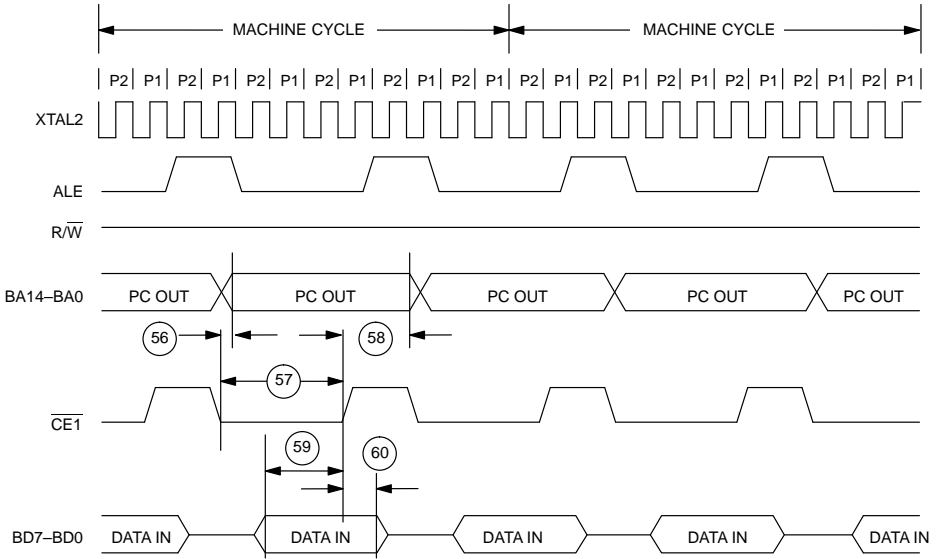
MACHINE CYCLE

MACHINE CYCLE

P2 P1 P2 P1 P2 P1 P2 P1 P2 P1 P2 P1 P2 P1 P2 P1 P2 P1 P2 P1 P2 P1 P2 P1

XTAL2

ALE

$R/\overline{W}$

BA14–BA0

PC OUT

PC OUT

PC OUT

PC OUT

PC OUT

56

58

57

$\overline{CE1}$

59

60

BD7–BD0

DATA IN

DATA IN

DATA IN

DATA IN

DATA IN